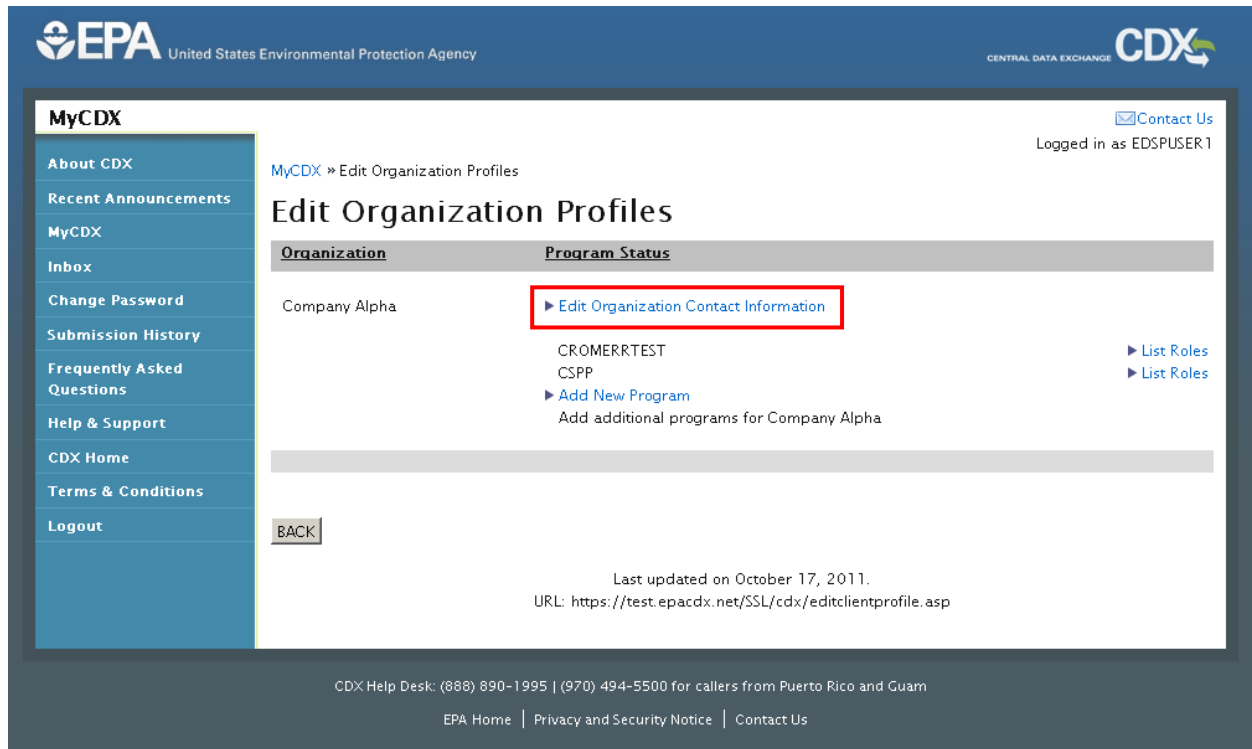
EPA United States Environmental Protection Agency

CENTRAL DATA EXCHANGE CDX

MyCDX

About CDX
Recent Announcements
MyCDX
Inbox
Change Password
Submission History
Frequently Asked Questions
Help & Support
CDX Home
Terms & Conditions
Logout

Contact Us
Logged in as EDSPUSER1

MyCDX » Edit Organization Profiles

Edit Organization Profiles

| Organization | Program Status | |
|---|---|---|
| Company Alpha | ▶ Edit Organization Contact Information | |
| | CROMERRTEST | ▶ List Roles |
| | CSPP | ▶ List Roles |
| | ▶ Add New Program | |
| | Add additional programs for Company Alpha | |

BACK

Last updated on October 17, 2011.
URL: https://test.epacdx.net/SSL/cdx/editclientprofile.asp

CDX Help Desk: (888) 890-1995 | (970) 494-5500 for callers from Puerto Rico and Guam

EPA Home | Privacy and Security Notice | Contact Us